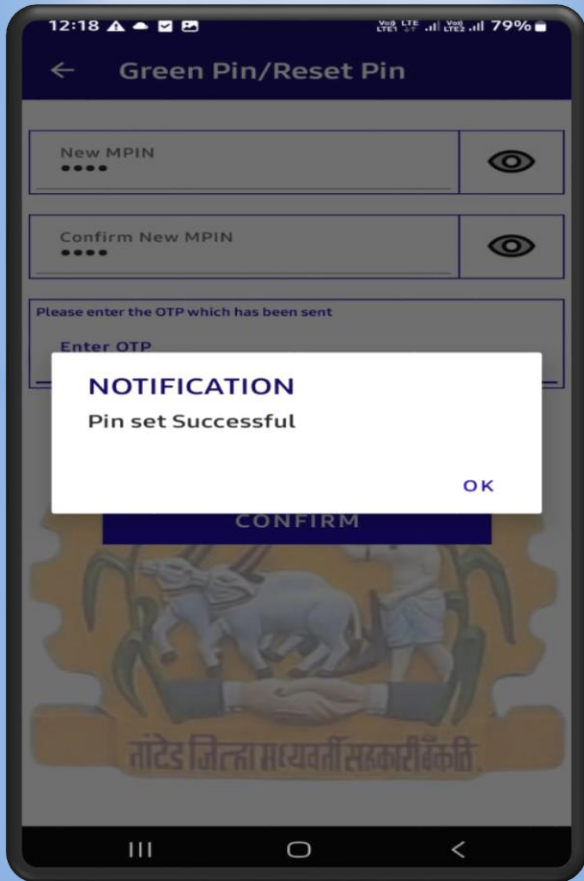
12:18 79%

Green Pin/Reset Pin

New MPIN
••••

Confirm New MPIN
••••

Please enter the OTP which has been sent

Enter OTP

NOTIFICATION
Pin set Successful

OK

CONFIRM

नांदेड जिल्हा मध्यवर्ती सहकारी बँक लि.